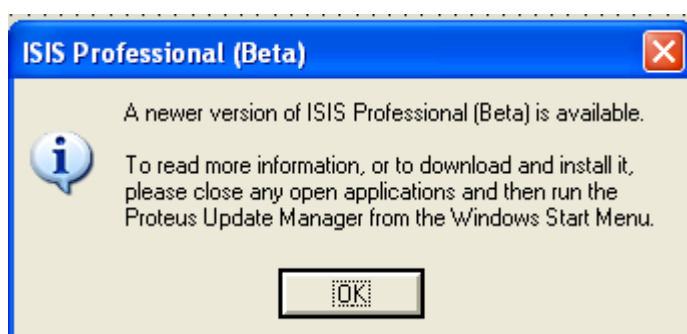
ISIS Professional (Beta)

A newer version of ISIS Professional (Beta) is available.

To read more information, or to download and install it, please close any open applications and then run the Proteus Update Manager from the Windows Start Menu.

OK